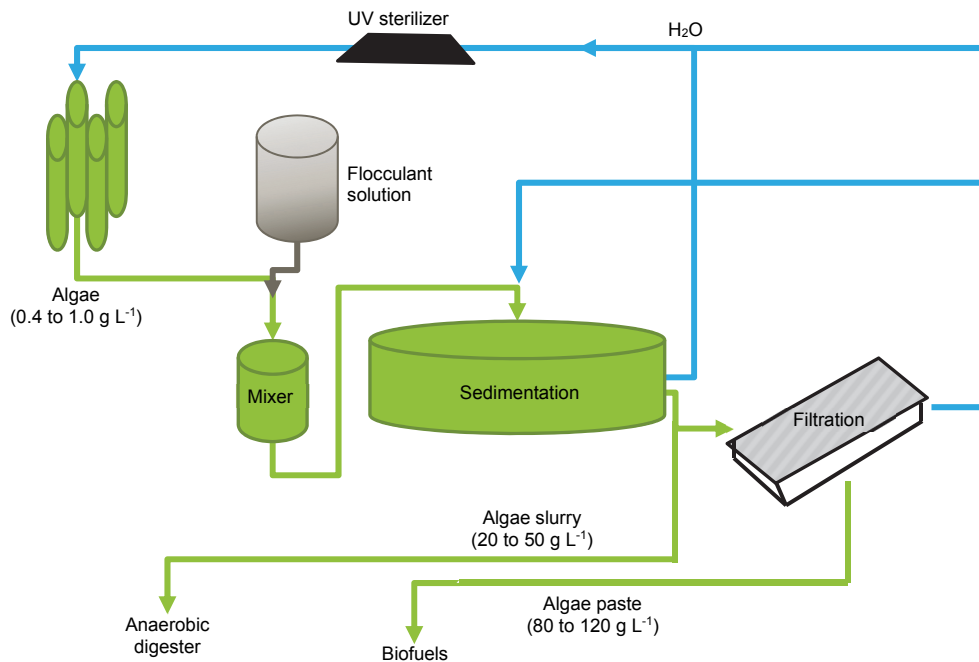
UV sterilizer

$H_2O$

Flocculant solution

Algae
(0.4 to 1.0 g $L^{-1}$)

Mixer

Sedimentation

Filtration

Algae slurry
(20 to 50 g $L^{-1}$)

Anaerobic digester

Biofuels

Algae paste
(80 to 120 g $L^{-1}$)